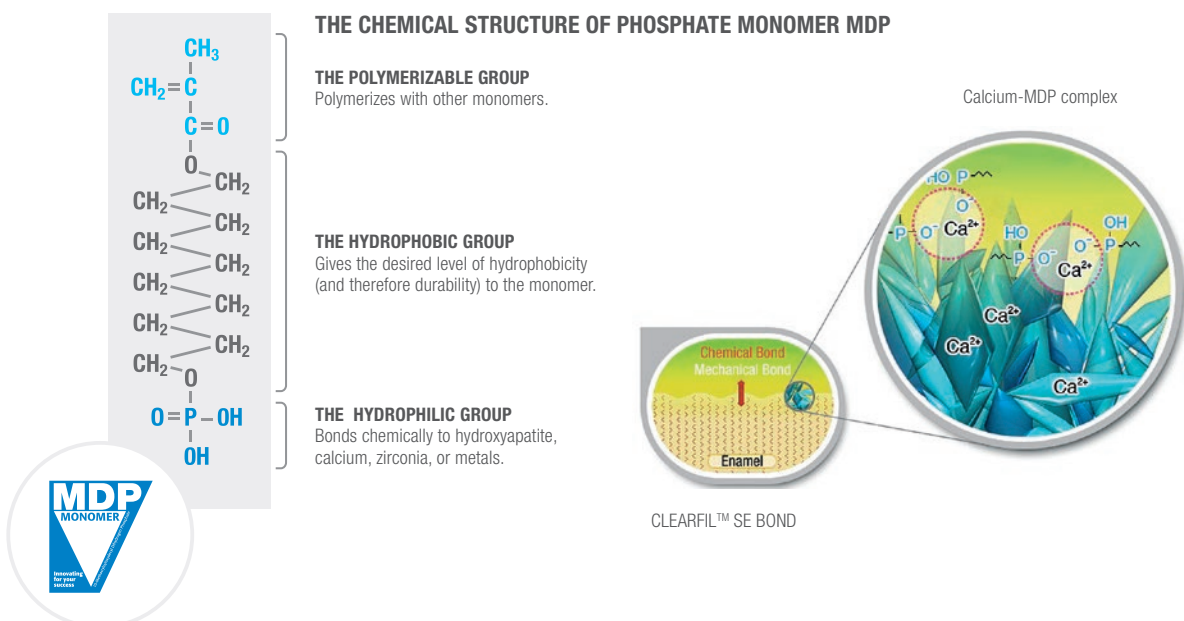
$CH_3$
$CH_2=C$
$C=O$
O
$CH_2$
$CH_2$
$CH_2$
$CH_2$
$CH_2$
$CH_2$
$CH_2$
$CH_2$
$CH_2$
$CH_2$
O
$O=P-OH$
OH

THE CHEMICAL STRUCTURE OF PHOSPHATE MONOMER MDP

THE POLYMERIZABLE GROUP
Polymerizes with other monomers.

THE HYDROPHOBIC GROUP
Gives the desired level of hydrophobicity (and therefore durability) to the monomer.

THE HYDROPHILIC GROUP
Bonds chemically to hydroxyapatite, calcium, zirconia, or metals.

Calcium-MDP complex

HO P
$O^-$
P $O^-$ $Ca^{2+}$
HO
P $O^-$
OH
$O^-$ P
$Ca^{2+}$
$Ca^{2+}$
$Ca^{2+}$
$Ca^{2+}$

Chemical Bond
Mechanical Bond
Enamel

CLEARFIL™ SE BOND

MDP
MONOMER
Innovating for your success
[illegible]